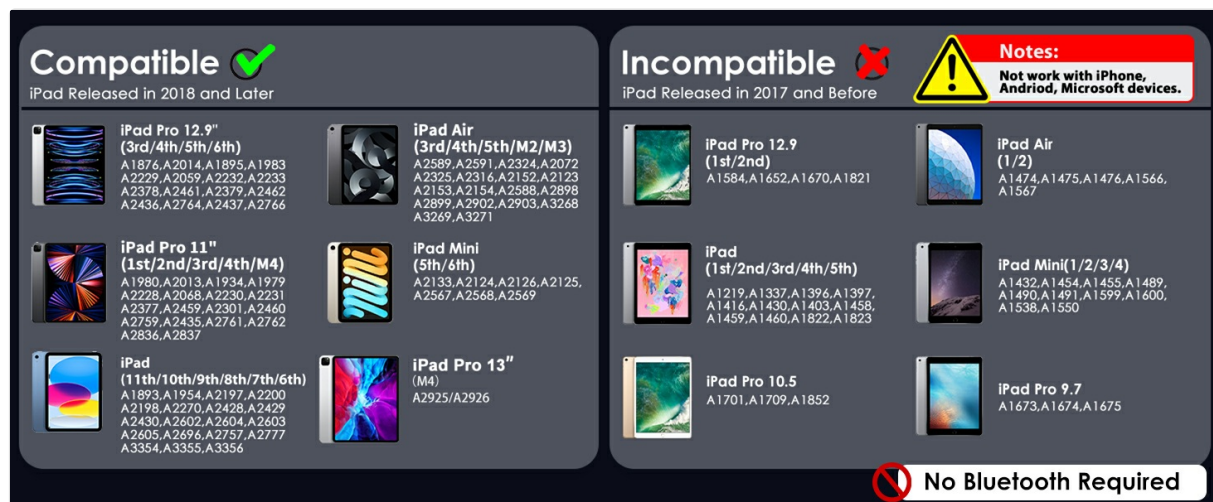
Compatible
iPad Released in 2018 and Later

iPad Pro 12.9"
(3rd/4th/5th/6th)
A1876,A2014,A1895,A1983
A2229,A2059,A2232,A2233
A2378,A2461,A2379,A2462
A2436,A2764,A2437,A2766

iPad Air
(3rd/4th/5th/M2/M3)
A2589,A2591,A2324,A2072
A2325,A2316,A2152,A2123
A2153,A2154,A2588,A2898
A2899,A2902,A2903,A3268
A3269,A3271

iPad Pro 11"
(1st/2nd/3rd/4th/M4)
A1980,A2013,A1934,A1979
A2228,A2068,A2230,A2231
A2377,A2459,A2301,A2460
A2759,A2435,A2761,A2762
A2836,A2837

iPad Mini
(5th/6th)
A2133,A2124,A2126,A2125,
A2567,A2568,A2569

iPad
(11th/10th/9th/8th/7th/6th)
A1893,A1954,A2197,A2200
A2198,A2270,A2428,A2429
A2430,A2602,A2604,A2603
A2605,A2696,A2757,A2777
A3354,A3355,A3356

iPad Pro 13"
(M4)
A2925/A2926

Incompatible
iPad Released in 2017 and Before

Notes:
Not work with iPhone, Andriod, Microsoft devices.

iPad Pro 12.9
(1st/2nd)
A1584,A1652,A1670,A1821

iPad Air
(1/2)
A1474,A1475,A1476,A1566,
A1567

iPad
(1st/2nd/3rd/4th/5th)
A1219,A1337,A1396,A1397,
A1416,A1430,A1403,A1458,
A1459,A1460,A1822,A1823

iPad Mini(1/2/3/4)
A1432,A1454,A1455,A1489,
A1490,A1491,A1599,A1600,
A1538,A1550

iPad Pro 10.5
A1701,A1709,A1852

iPad Pro 9.7
A1673,A1674,A1675

No Bluetooth Required